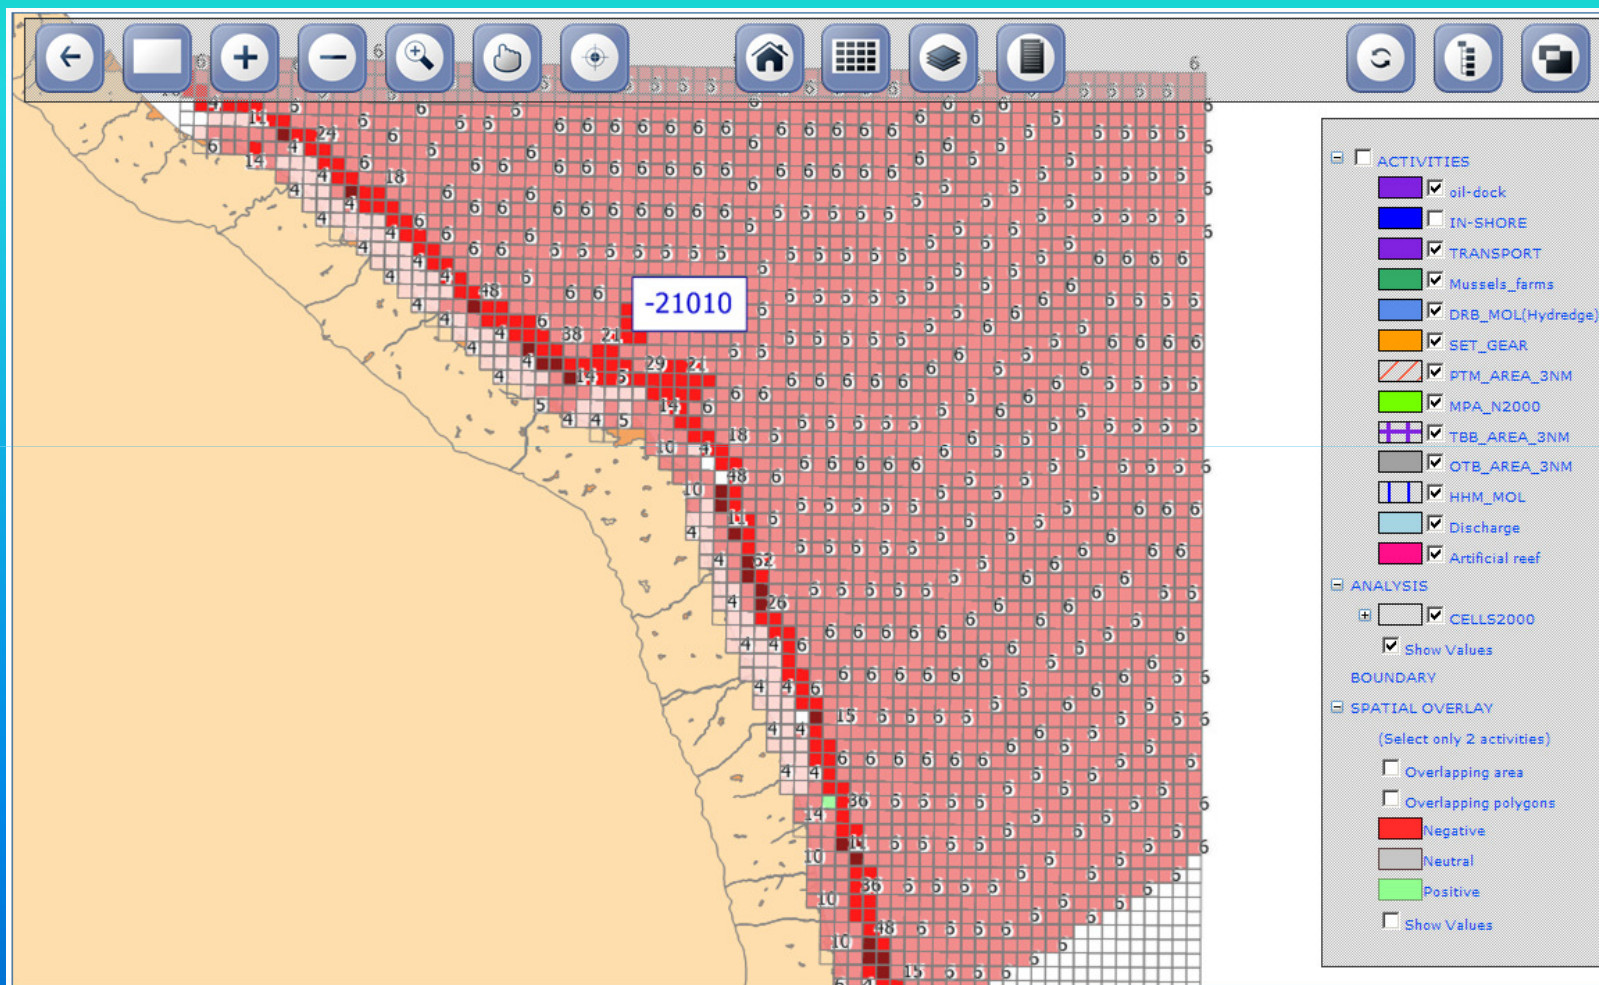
-21010

ACTIVITIES
oil-dock
IN-SHORE
TRANSPORT
Mussels_farms
DRB_MOL(Hydredge)
SET_GEAR
PTM_AREA_3NM
MPA_N2000
TBB_AREA_3NM
OTB_AREA_3NM
HHM_MOL
Discharge
Artificial reef
ANALYSIS
CELLS2000
Show Values
BOUNDARY
SPATIAL OVERLAY
(Select only 2 activities)
Overlapping area
Overlapping polygons
Negative
Neutral
Positive
Show Values